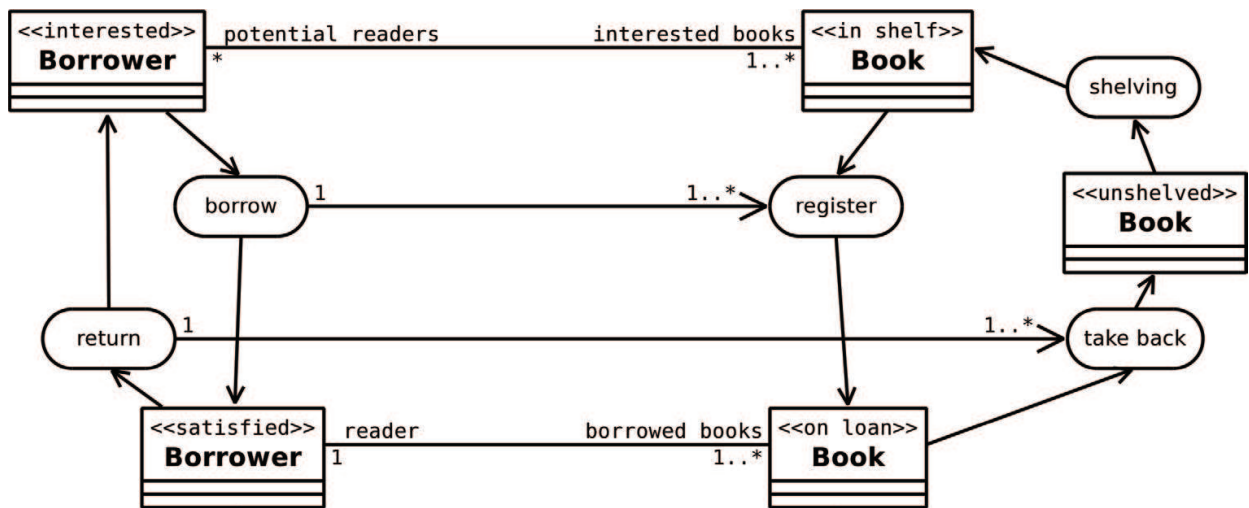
<<interested>>
Borrower

potential readers
*
interested books
1..*

<<in shelf>>
Book

shelving

borrow
1
1..*
register

<<unshelved>>
Book

return
1
1..*
take back

<<satisfied>>
Borrower
reader
1
borrowed books
1..*

<<on loan>>
Book